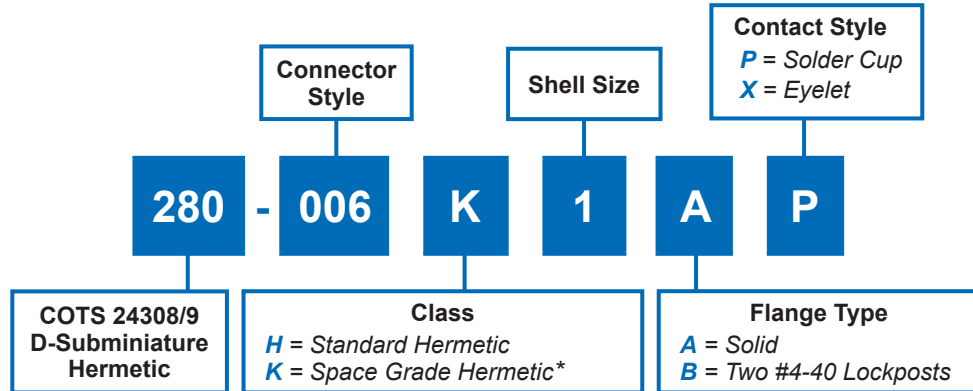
Contact Style
P = Solder Cup
X = Eyelet

Connector Style

Shell Size

280 - 006 K 1 A P

COTS 24308/9 D-Subminiature Hermetic

Class
H = Standard Hermetic
K = Space Grade Hermetic*

Flange Type
A = Solid
B = Two #4-40 Lockposts